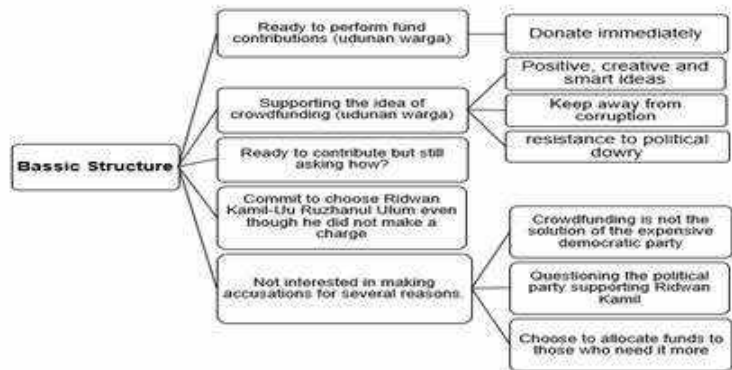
Bassic Structure

Ready to perform fund contributions (udunan warga)

Donate immediately

Supporting the idea of crowdfunding (udunan warga)

Positive, creative and smart ideas

Keep away from corruption

resistance to political dowry

Ready to contribute but still asking how?

Commit to choose Ridwan Kamil-Uu Ruzhanul Ulum even though he did not make a charge

Not interested in making accusations for several reasons.

Crowdfunding is not the solution of the expensive democratic party

Questioning the political party supporting Ridwan Kamil

Choose to allocate funds to those who need it more